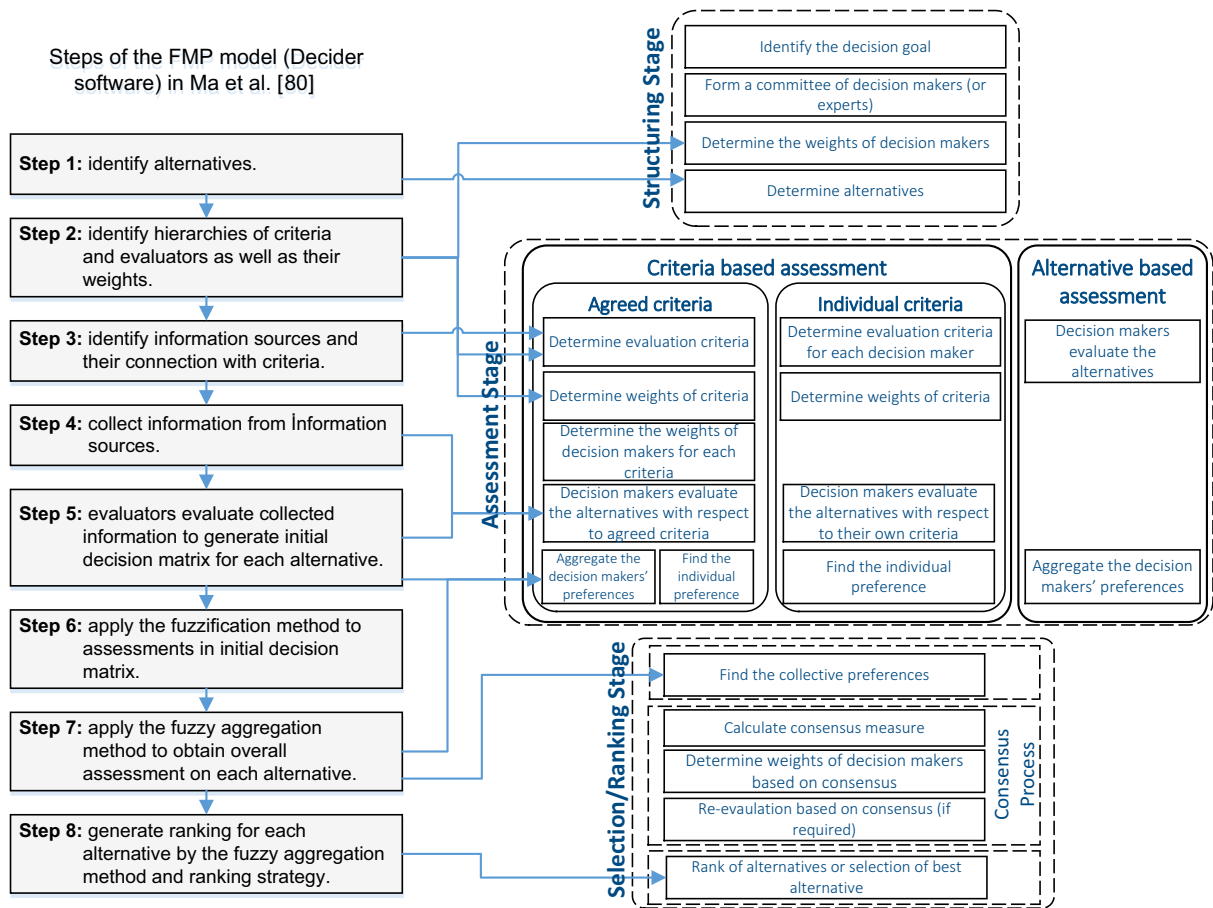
Steps of the FMP model (Decider software) in Ma et al. [80]

**Step 1:** identify alternatives.

**Step 2:** identify hierarchies of criteria and evaluators as well as their weights.

**Step 3:** identify information sources and their connection with criteria.

**Step 4:** collect information from İnformation sources.

**Step 5:** evaluators evaluate collected information to generate initial decision matrix for each alternative.

**Step 6:** apply the fuzzification method to assessments in initial decision matrix.

**Step 7:** apply the fuzzy aggregation method to obtain overall assessment on each alternative.

**Step 8:** generate ranking for each alternative by the fuzzy aggregation method and ranking strategy.

Structuring Stage

Identify the decision goal

Form a committee of decision makers (or experts)

Determine the weights of decision makers

Determine alternatives

Assessment Stage

Criteria based assessment

Agreed criteria

Determine evaluation criteria

Determine weights of criteria

Determine the weights of decision makers for each criteria

Decision makers evaluate the alternatives with respect to agreed criteria

Aggregate the decision makers' preferences

Find the individual preference

Individual criteria

Determine evaluation criteria for each decision maker

Determine weights of criteria

Decision makers evaluate the alternatives with respect to their own criteria

Find the individual preference

Alternative based assessment

Decision makers evaluate the alternatives

Aggregate the decision makers' preferences

Selection/Ranking Stage

Find the collective preferences

Calculate consensus measure

Determine weights of decision makers based on consensus

Re-evaulation based on consensus (if required)

Consensus Process

Rank of alternatives or selection of best alternative